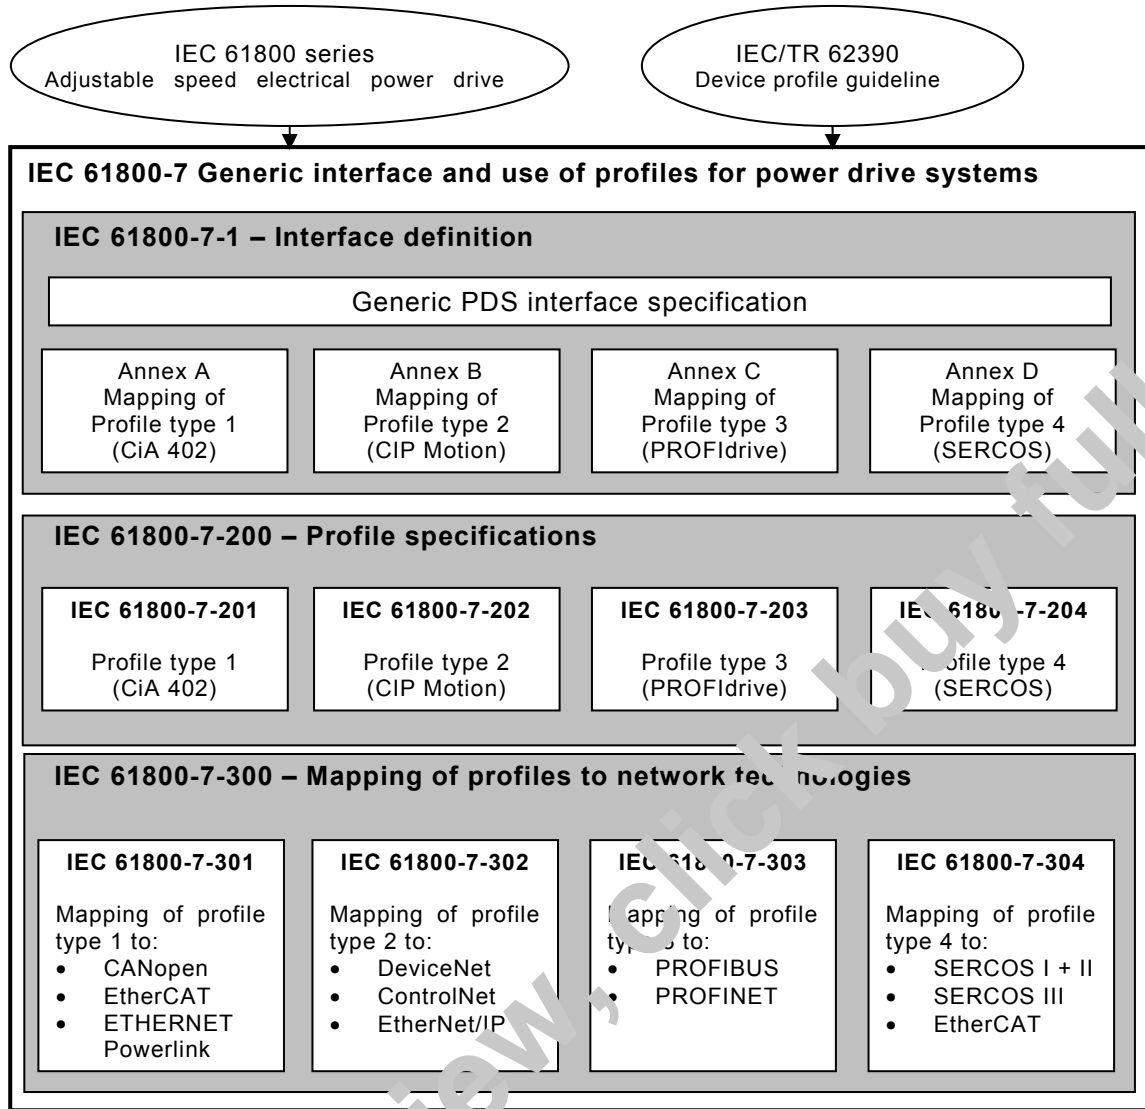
IEC 61800 series
Adjustable speed electrical power drive

IEC/TR 62390
Device profile guideline

IEC 61800-7 Generic interface and use of profiles for power drive systems

IEC 61800-7-1 – Interface definition

Generic PDS interface specification

Annex A
Mapping of
Profile type 1
(CiA 402)

Annex B
Mapping of
Profile type 2
(CIP Motion)

Annex C
Mapping of
Profile type 3
(PROFIdrive)

Annex D
Mapping of
Profile type 4
(SERCOS)

IEC 61800-7-200 – Profile specifications

IEC 61800-7-201

Profile type 1
(CiA 402)

IEC 61800-7-202

Profile type 2
(CIP Motion)

IEC 61800-7-203

Profile type 3
(PROFIdrive)

IE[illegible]6180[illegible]-7-204

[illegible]ofile type 4
(SERCOS)

IEC 61800-7-300 – Mapping of profiles to network te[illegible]nologies

IEC 61800-7-301

Mapping of profile type 1 to:
• CANopen
• EtherCAT
• ETHERNET Powerlink

IEC 61800-7-302

Mapping of profile type 2 to:
• DeviceNet
• ControlNet
• EtherNet/IP

IE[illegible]61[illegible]0-7-303

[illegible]apping of profile ty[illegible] to:
• PROFIBUS
• PROFINET

IEC 61800-7-304

Mapping of profile type 4 to:
• SERCOS I + II
• SERCOS III
• EtherCAT